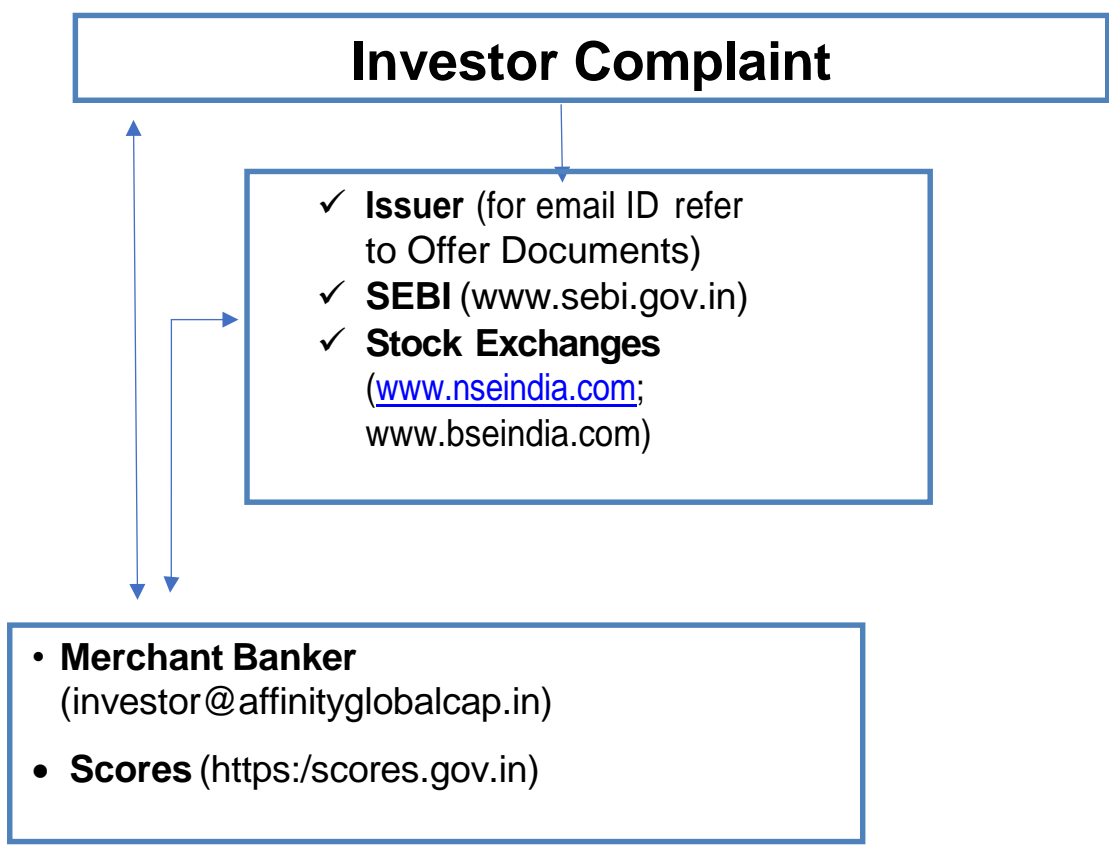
Investor Complaint

✓ **Issuer** (for email ID refer to Offer Documents)
✓ **SEBI** (www.sebi.gov.in)
✓ **Stock Exchanges** (www.nseindia.com; www.bseindia.com)

• **Merchant Banker** (investor@affinityglobalcap.in)
• **Scores** (https:/scores.gov.in)